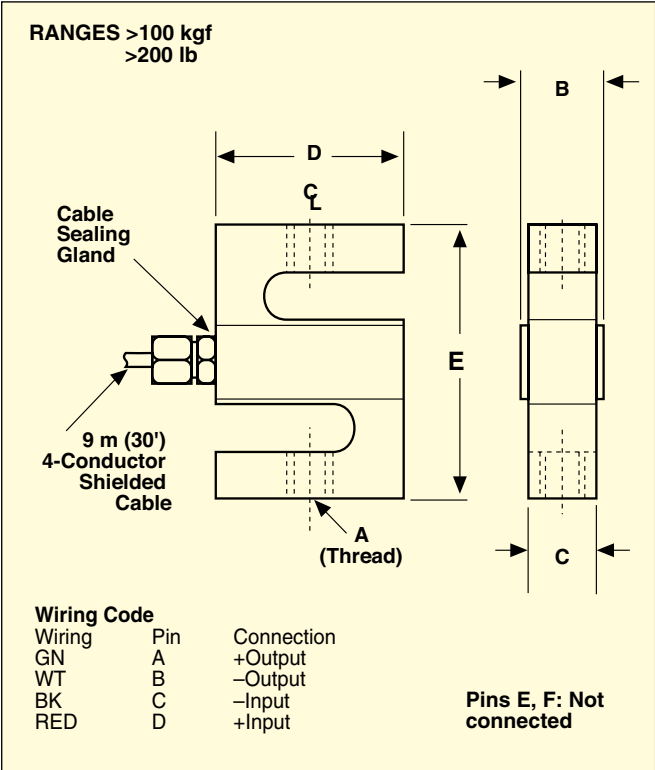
RANGES >100 kgf
>200 lb

D

B

C
L

Cable Sealing Gland

E

9 m (30')
4-Conductor Shielded Cable

A
(Thread)

C

Wiring Code

| Wiring | Pin | Connection |
|---|---|---|
| GN | A | +Output |
| WT | B | –Output |
| BK | C | –Input |
| RED | D | +Input |

Pins E, F: Not connected